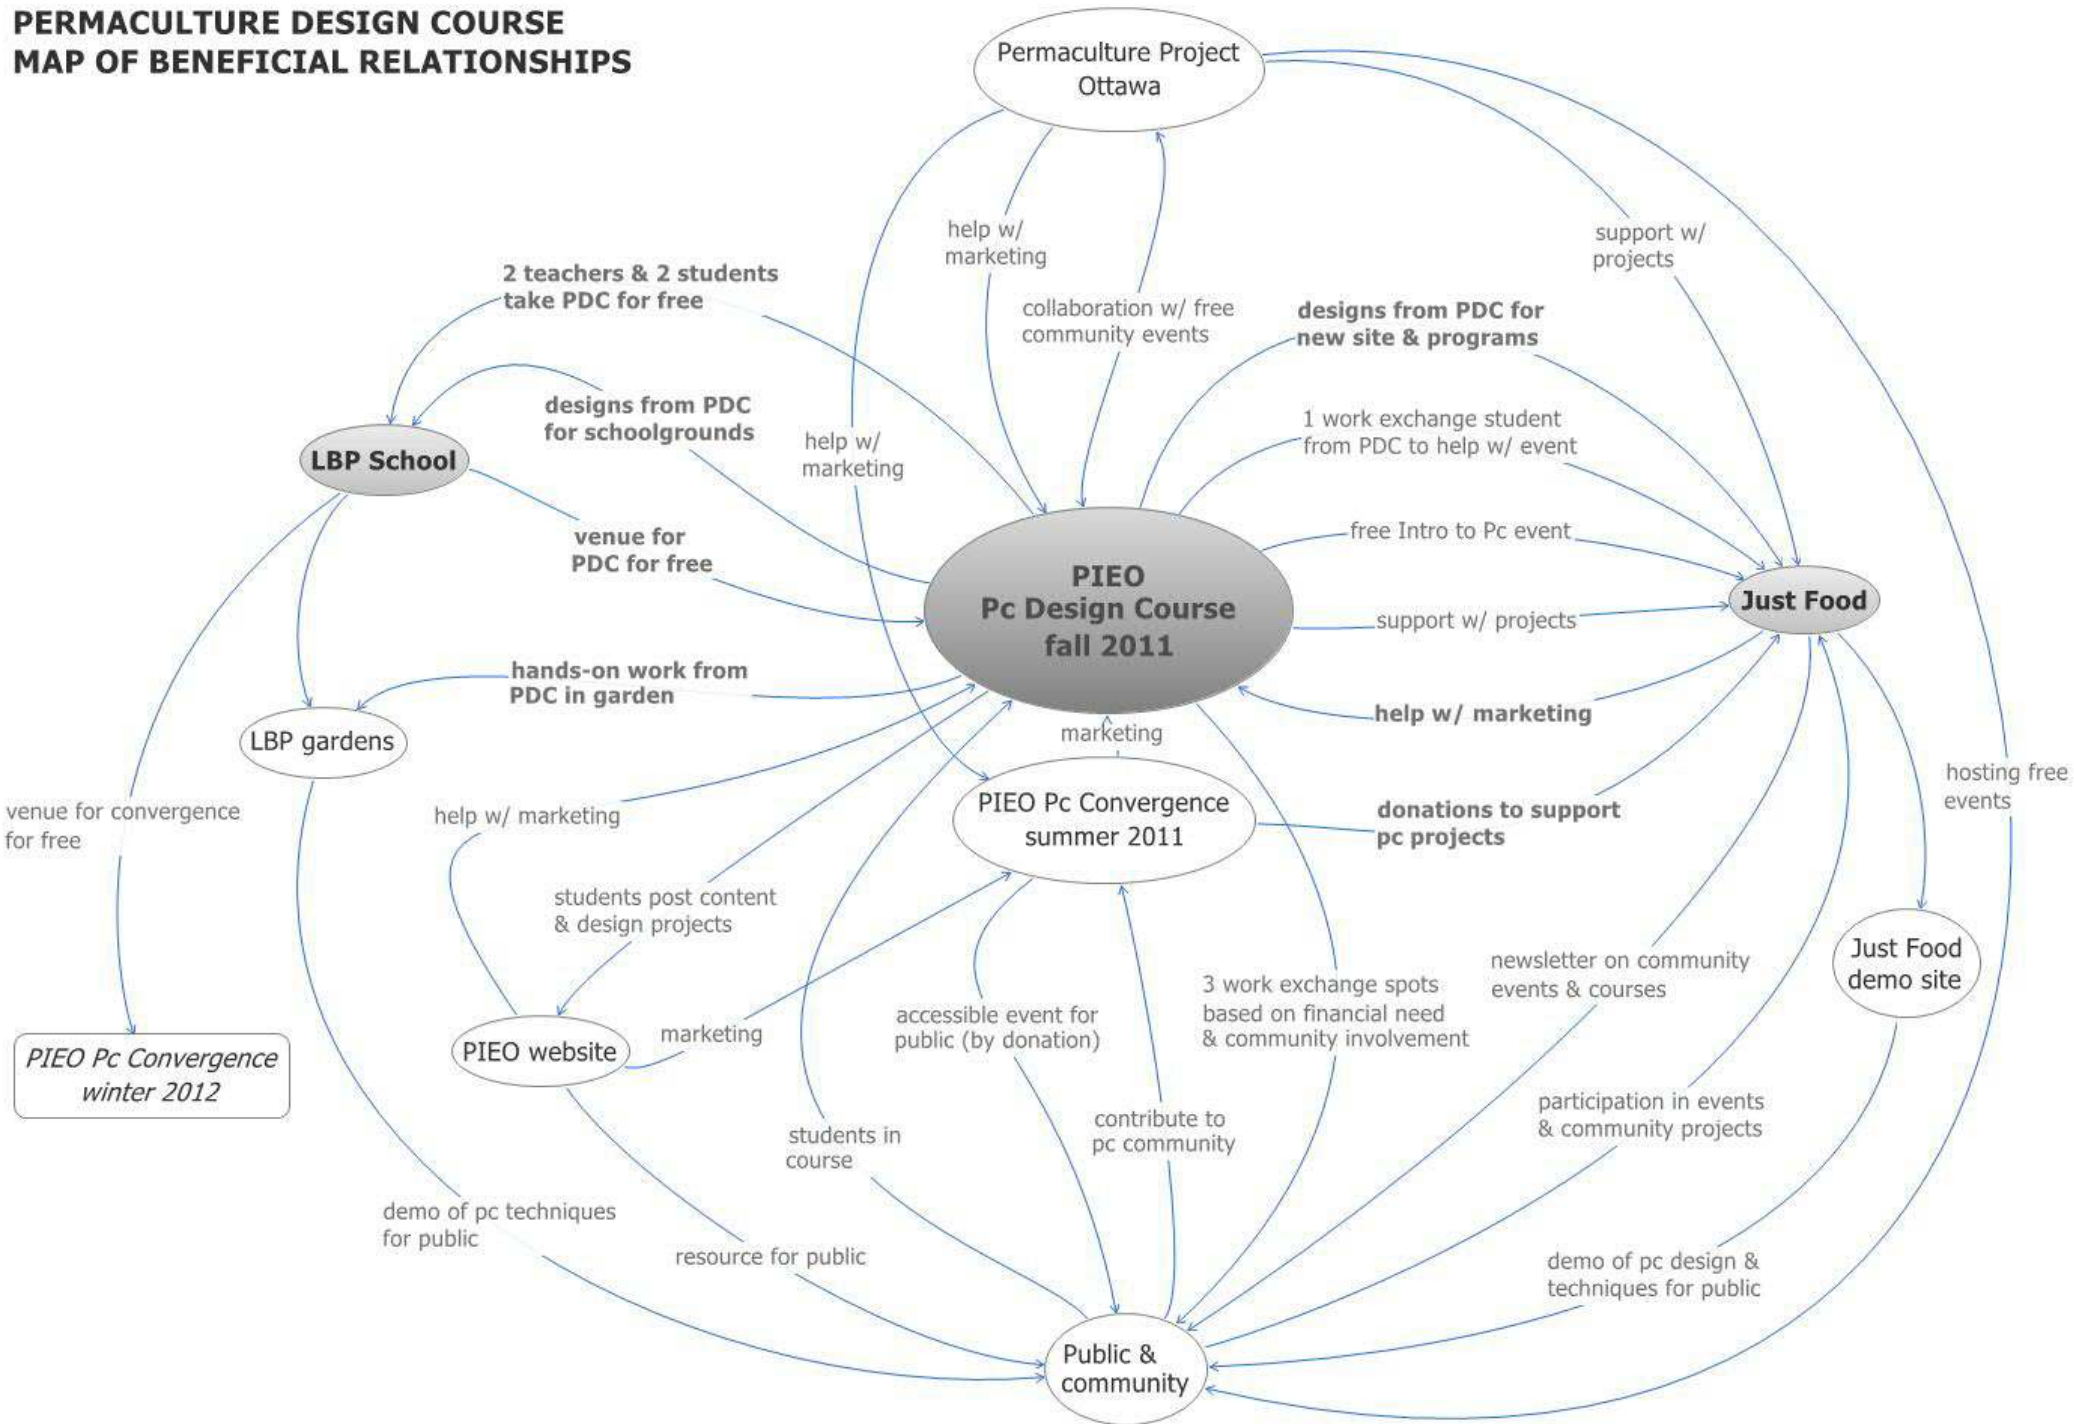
PERMACULTURE DESIGN COURSE
MAP OF BENEFICIAL RELATIONSHIPS

Permaculture Project Ottawa

help w/ marketing

collaboration w/ free community events

support w/ projects

2 teachers & 2 students take PDC for free

designs from PDC for new site & programs

designs from PDC for schoolgrounds

help w/ marketing

1 work exchange student from PDC to help w/ event

LBP School

venue for PDC for free

free Intro to Pc event

PIEO
Pc Design Course
fall 2011

Just Food

support w/ projects

hands-on work from PDC in garden

help w/ marketing

LBP gardens

marketing

hosting free events

venue for convergence for free

help w/ marketing

PIEO Pc Convergence summer 2011

donations to support pc projects

students post content & design projects

Just Food demo site

newsletter on community events & courses

3 work exchange spots based on financial need & community involvement

accessible event for public (by donation)

PIEO Pc Convergence winter 2012

PIEO website

marketing

contribute to pc community

participation in events & community projects

students in course

demo of pc techniques for public

resource for public

demo of pc design & techniques for public

Public & community